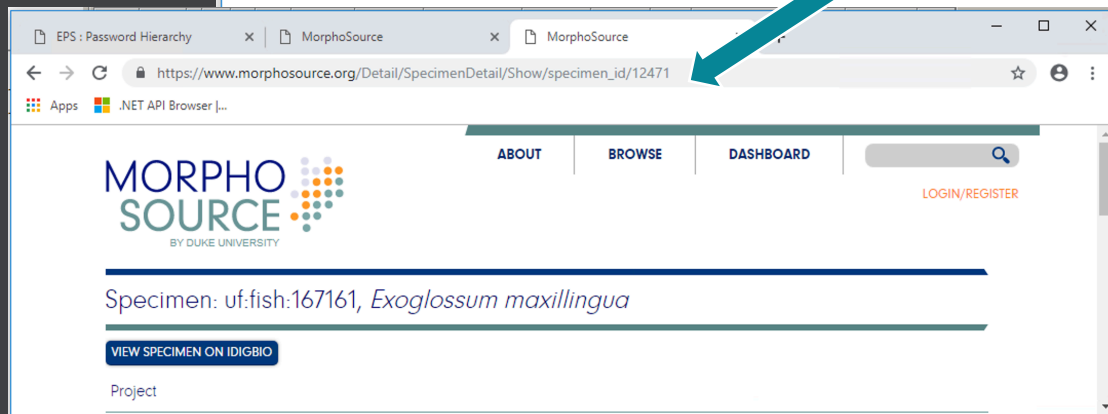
EPS : Password Hierarchy
MorphoSource
MorphoSource
https://www.morphosource.org/Detail/SpecimenDetail/Show/specimen_id/12471
Apps
.NET API Browser |...

ABOUT
BROWSE
DASHBOARD
LOGIN/REGISTER

MORPHO SOURCE
BY DUKE UNIVERSITY

Specimen: uf:fish:167161, Exoglossum maxillingua

VIEW SPECIMEN ON IDIGBIO

Project